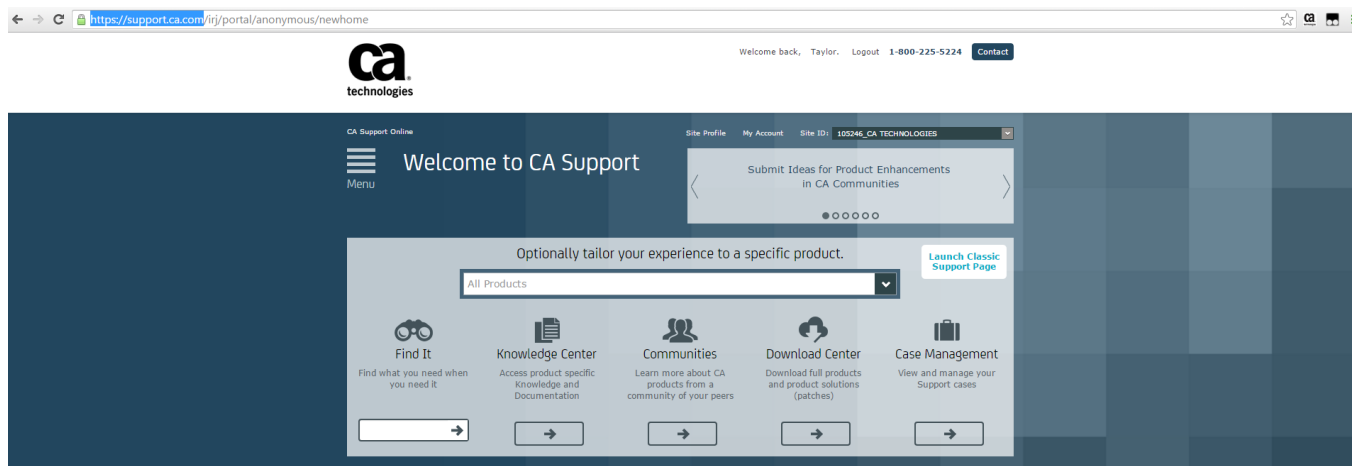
https://support.ca.com/irj/portal/anonymous/newhome

ca technologies

Welcome back, Taylor. Logout 1-800-225-5224 Contact

CA Support Online

Site Profile My Account Site ID: 105246_CA TECHNOLOGIES

Menu

Welcome to CA Support

Submit Ideas for Product Enhancements in CA Communities

Optionally tailor your experience to a specific product.

Launch Classic Support Page

All Products

Find It
Find what you need when you need it

Knowledge Center
Access product specific Knowledge and Documentation

Communities
Learn more about CA products from a community of your peers

Download Center
Download full products and product solutions (patches)

Case Management
View and manage your Support cases